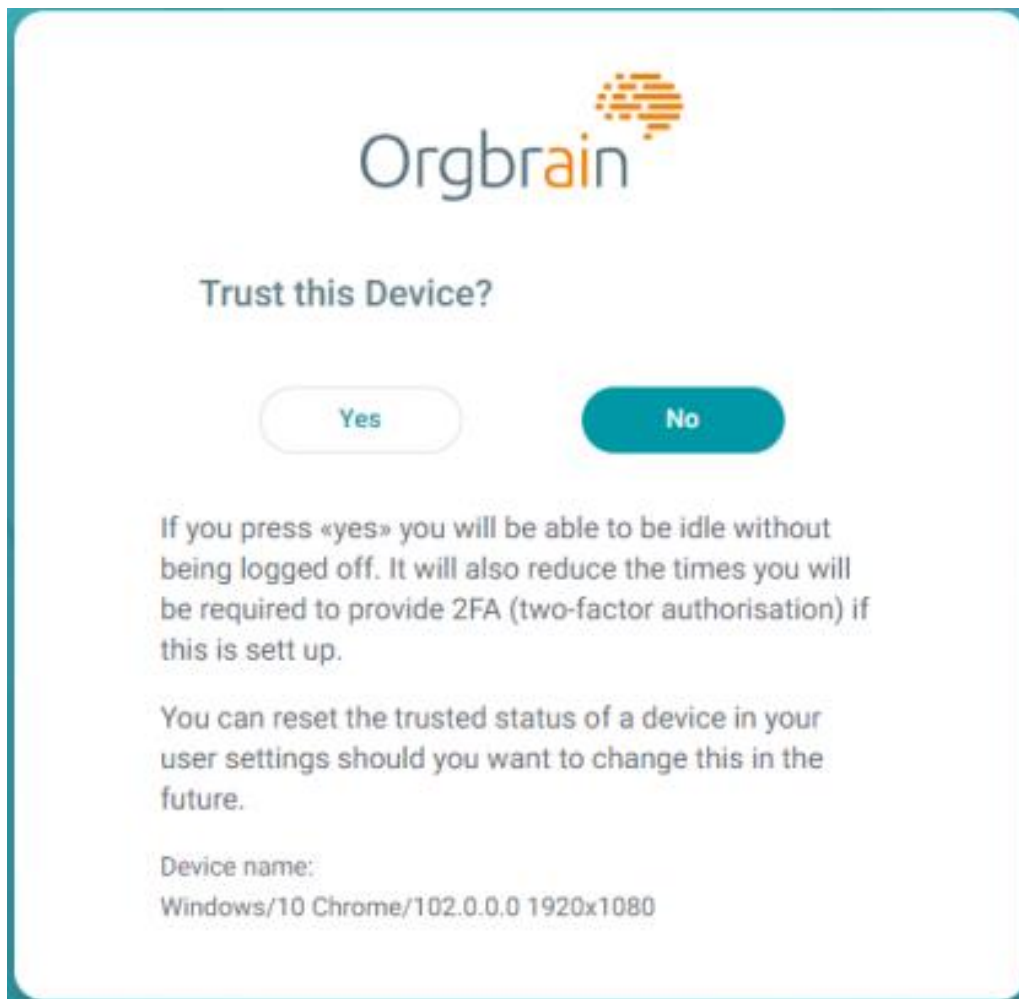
Orgbrain

Trust this Device?

Yes

No

If you press «yes» you will be able to be idle without being logged off. It will also reduce the times you will be required to provide 2FA (two-factor authorisation) if this is sett up.

You can reset the trusted status of a device in your user settings should you want to change this in the future.

Device name:
Windows/10 Chrome/102.0.0.0 1920x1080